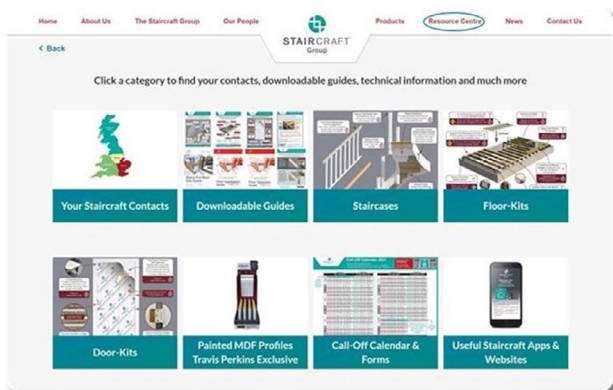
Home About Us The Staircraft Group Our People STAIRCRAFT Group Products Resource Centre News Contact Us

< Back

Click a category to find your contacts, downloadable guides, technical information and much more

Your Staircraft Contacts

Downloadable Guides

Staircases

Floor-Kits

Door-Kits

Painted MDF Profiles Travis Perkins Exclusive

Call-Off Calendar & Forms

Useful Staircraft Apps & Websites